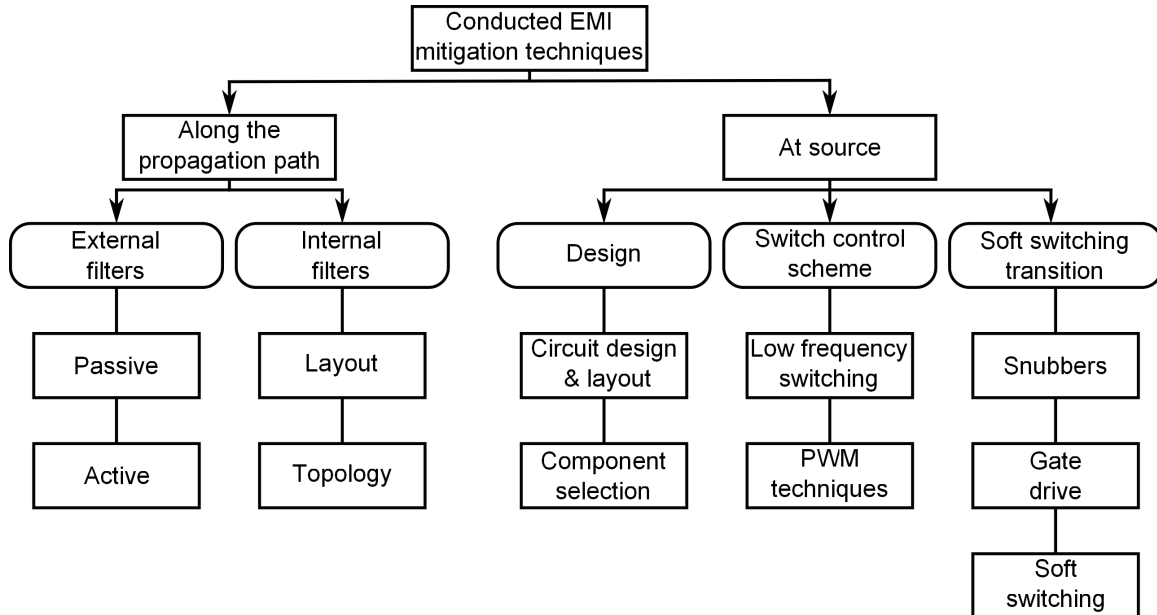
Conducted EMI mitigation techniques

Along the propagation path

External filters

Passive

Active

Internal filters

Layout

Topology

At source

Design

Circuit design & layout

Component selection

Switch control scheme

Low frequency switching

PWM techniques

Soft switching transition

Snubbers

Gate drive

Soft switching